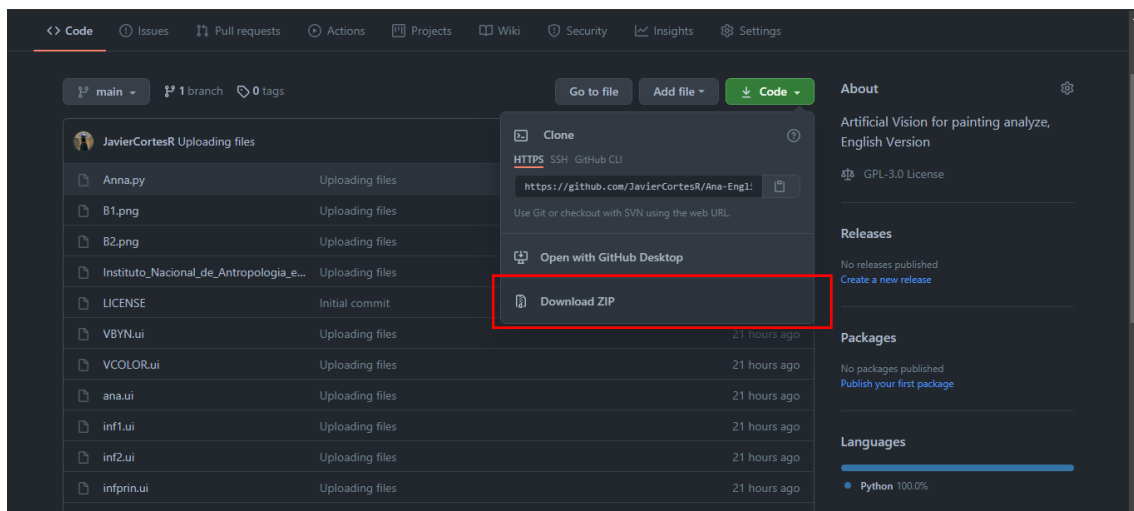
<> Code Issues Pull requests Actions Projects Wiki Security Insights Settings

main 1 branch 0 tags

Go to file Add file Code

JavierCortesR Uploading files

| Anna.py | Uploading files | |
|---|---|---|
| B1.png | Uploading files | |
| B2.png | Uploading files | |
| Instituto_Nacional_de_Antropologia_e... | Uploading files | |
| LICENSE | Initial commit | |
| VBYN.ui | Uploading files | 21 hours ago |
| VCOLOR.ui | Uploading files | 21 hours ago |
| ana.ui | Uploading files | 21 hours ago |
| inf1.ui | Uploading files | 21 hours ago |
| inf2.ui | Uploading files | 21 hours ago |
| infprin.ui | Uploading files | 21 hours ago |

Clone

HTTPS SSH GitHub CLI

https://github.com/JavierCortesR/Ana-Engl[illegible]

Use Git or checkout with SVN using the web URL.

Open with GitHub Desktop

Download ZIP

About

Artificial Vision for painting analyze, English Version

GPL-3.0 License

Releases

No releases published
Create a new release

Packages

No packages published
Publish your first package

Languages

Python 100.0%